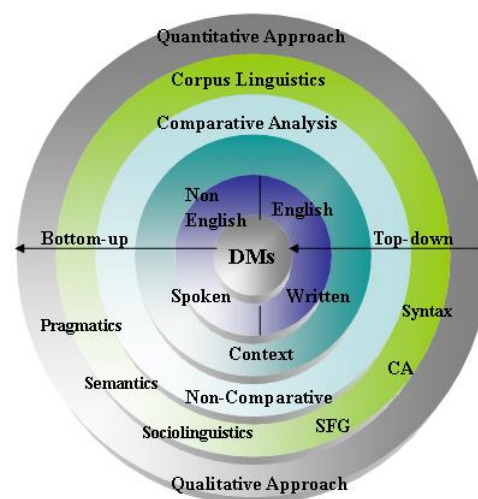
Quantitative Approach

Corpus Linguistics

Comparative Analysis

Non English

English

Bottom-up

DMs

Top-down

Spoken

Written

Pragmatics

Syntax

Context

Semantics

CA

Non-Comparative

Sociolinguistics

SFG

Qualitative Approach